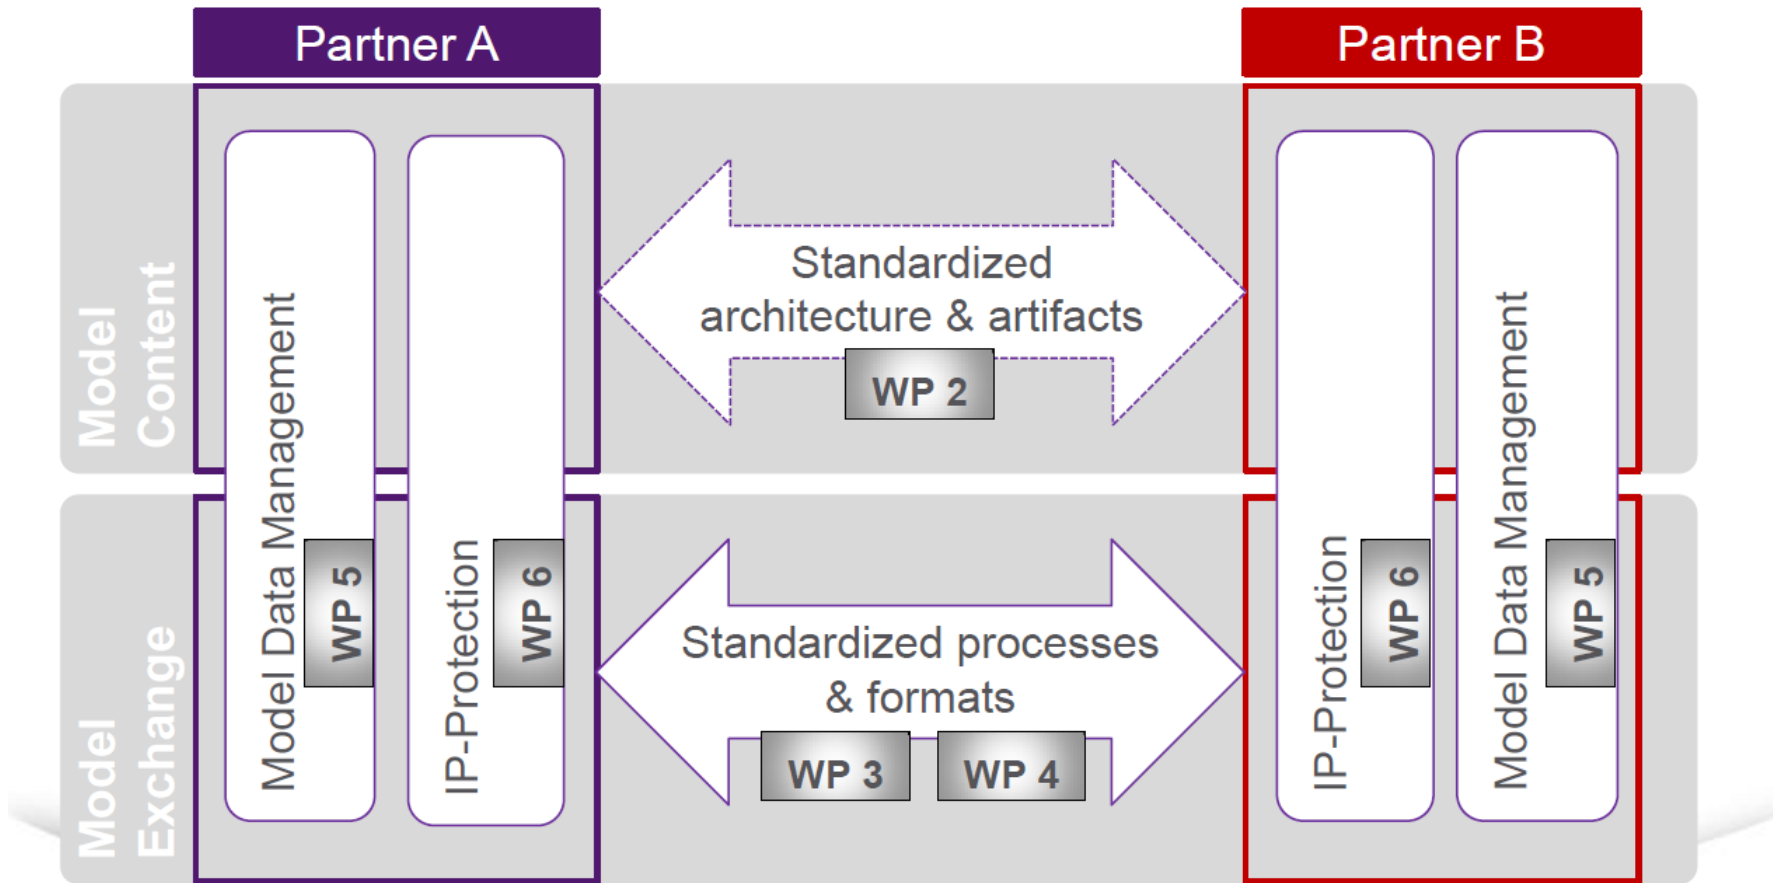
Partner A

Partner B

Model Content

Model Exchange

Model Data Management

WP 5

IP-Protection

WP 6

Standardized architecture & artifacts

WP 2

Standardized processes & formats

WP 3

WP 4

IP-Protection

WP 6

Model Data Management

WP 5